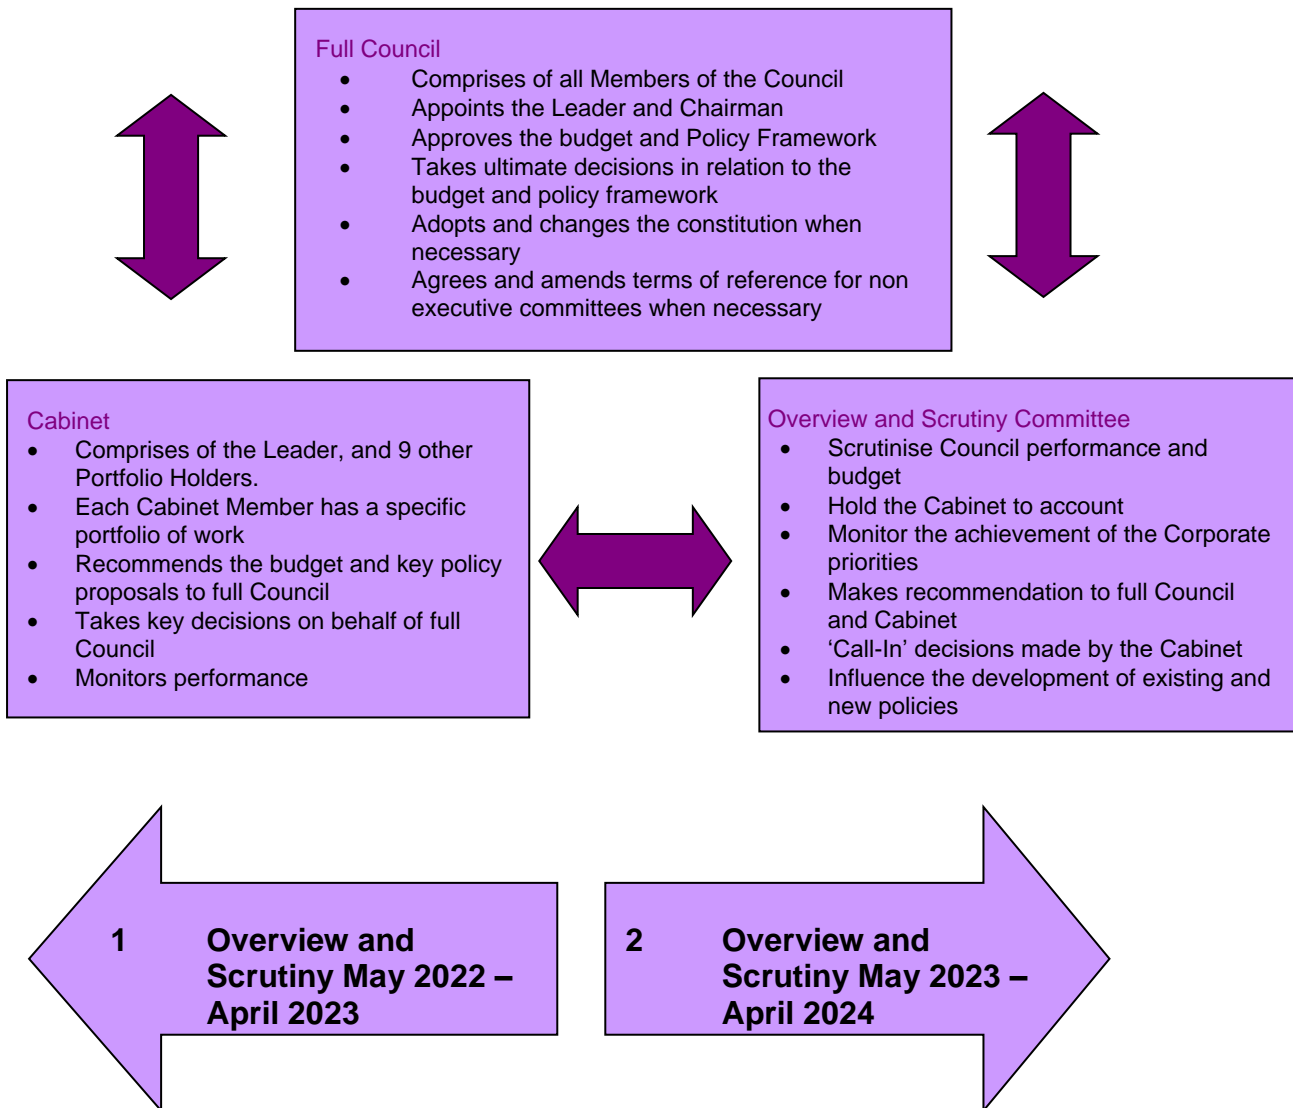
Full Council

- Comprises of all Members of the Council
- Appoints the Leader and Chairman
- Approves the budget and Policy Framework
- Takes ultimate decisions in relation to the budget and policy framework
- Adopts and changes the constitution when necessary
- Agrees and amends terms of reference for non executive committees when necessary

Cabinet

- Comprises of the Leader, and 9 other Portfolio Holders.
- Each Cabinet Member has a specific portfolio of work
- Recommends the budget and key policy proposals to full Council
- Takes key decisions on behalf of full Council
- Monitors performance

Overview and Scrutiny Committee

- Scrutinise Council performance and budget
- Hold the Cabinet to account
- Monitor the achievement of the Corporate priorities
- Makes recommendation to full Council and Cabinet
- 'Call-In' decisions made by the Cabinet
- Influence the development of existing and new policies

1 Overview and Scrutiny May 2022 – April 2023

2 Overview and Scrutiny May 2023 – April 2024